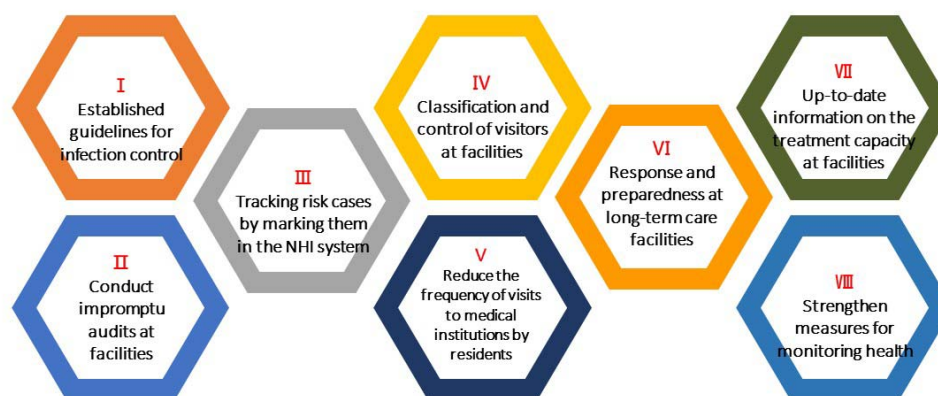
Ⅰ
Established guidelines for infection control

Ⅱ
Conduct impromptu audits at facilities

Ⅲ
Tracking risk cases by marking them in the NHI system

Ⅳ
Classification and control of visitors at facilities

Ⅴ
Reduce the frequency of visits to medical institutions by residents

Ⅵ
Response and preparedness at long-term care facilities

Ⅶ
Up-to-date information on the treatment capacity at facilities

Ⅷ
Strengthen measures for monitoring health